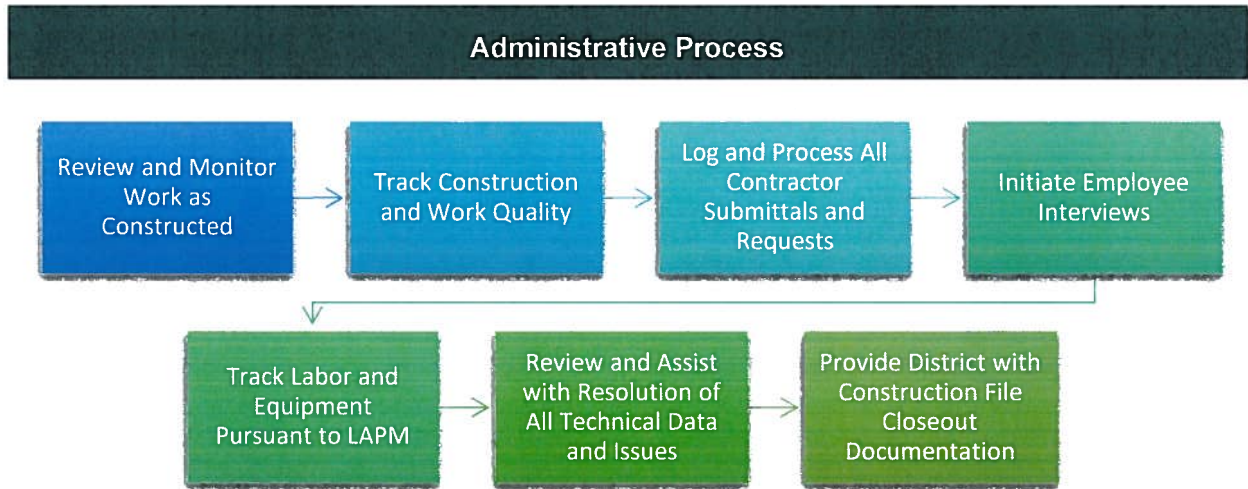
Administrative Process

Review and Monitor Work as Constructed

Track Construction and Work Quality

Log and Process All Contractor Submittals and Requests

Initiate Employee Interviews

Track Labor and Equipment Pursuant to LAPM

Review and Assist with Resolution of All Technical Data and Issues

Provide District with Construction File Closeout Documentation